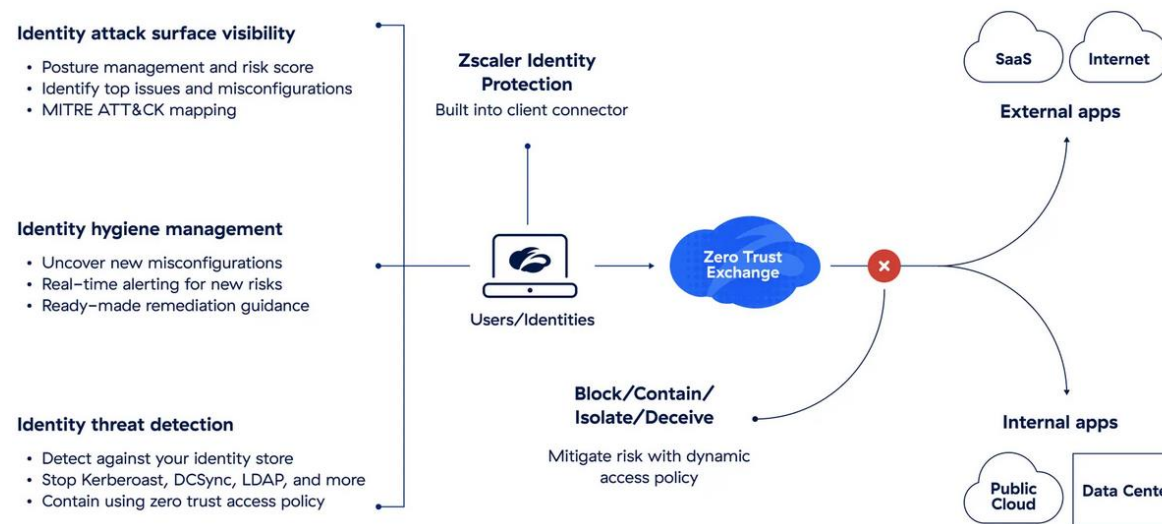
Identity attack surface visibility

- Posture management and risk score
- Identify top issues and misconfigurations
- MITRE ATT&CK mapping

Identity hygiene management

- Uncover new misconfigurations
- Real-time alerting for new risks
- Ready-made remediation guidance

Identity threat detection

- Detect against your identity store
- Stop Kerberoast, DCSync, LDAP, and more
- Contain using zero trust access policy

Zscaler Identity Protection
Built into client connector

Users/Identities

Zero Trust Exchange

Block/Contain/ Isolate/Deceive

Mitigate risk with dynamic access policy

SaaS

Internet

External apps

Internal apps

Public Cloud

Data Cente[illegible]